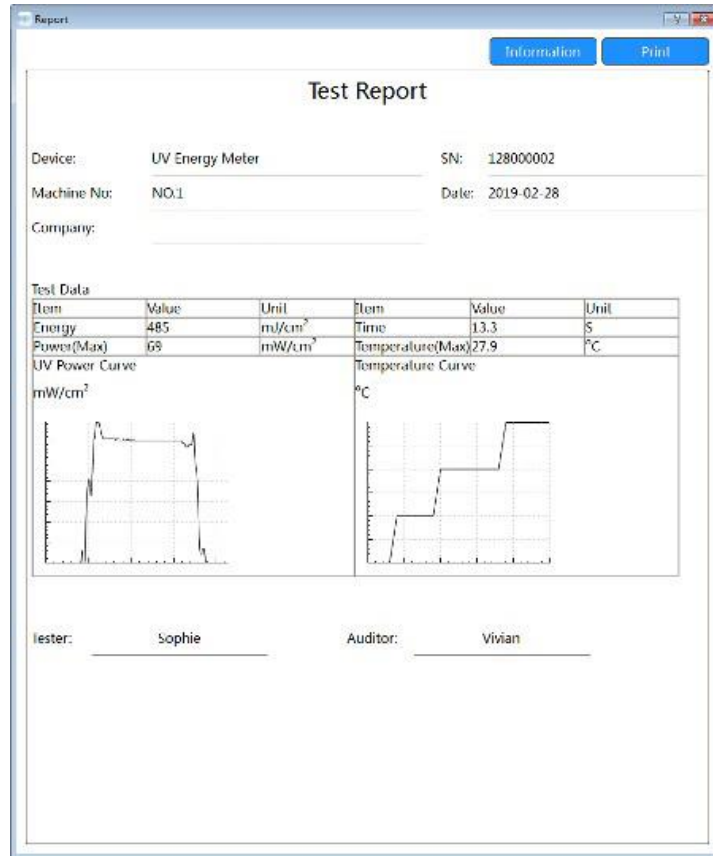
Report

Information Print

Test Report

Device: UV Energy Meter

SN: 128000002

Machine No: NO.1

Date: 2019-02-28

Company:

Test Data

| Item | Value | Unit | Item | Value | Unit |
|---|---|---|---|---|---|
| Energy | 485 | mJ/cm$^2$ | Time | 13.3 | S |
| Power(Max) | 69 | mW/cm$^2$ | Temperature(Max) | 27.9 | °C |

UV Power Curve

mW/cm$^2$

Temperature Curve

°C

Tester: Sophie

Auditor: Vivian